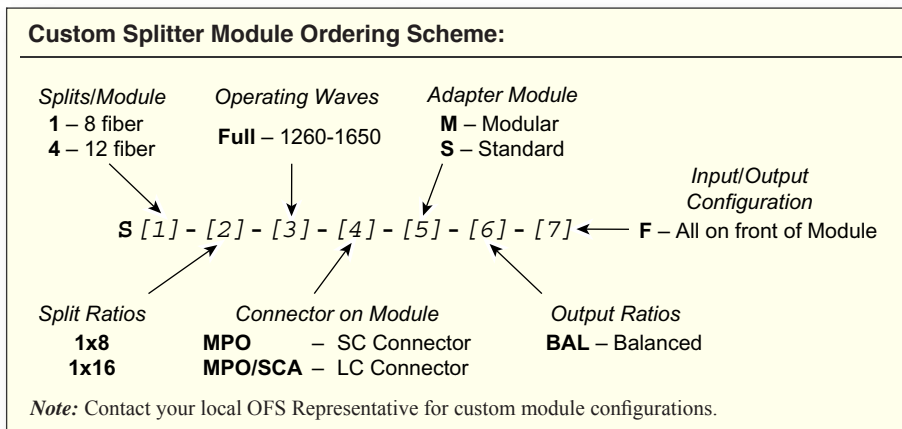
**Custom Splitter Module Ordering Scheme:**

*Splits/Module*
**1** – 8 fiber
**4** – 12 fiber

*Operating Waves*
**Full** – 1260-1650

*Adapter Module*
**M** – Modular
**S** – Standard

*Input/Output Configuration*
**F** – All on front of Module

**S** [1] - [2] - [3] - [4] - [5] - [6] - [7]

*Split Ratios*
**1x8**
**1x16**

*Connector on Module*
**MPO** – SC Connector
**MPO/SCA** – LC Connector

*Output Ratios*
**BAL** – Balanced

*Note:* Contact your local OFS Representative for custom module configurations.